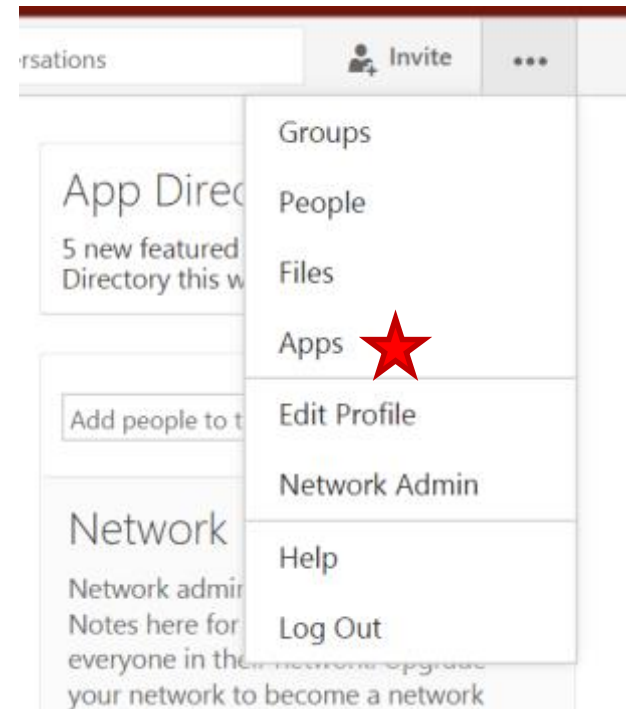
rsations

Invite

•••

Groups

People

Files

Apps

Edit Profile

Network Admin

Help

Log Out

App Direc

5 new featured
Directory this w

Add people to t

Network

Network admir
Notes here for
everyone in the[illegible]
your network to become a network